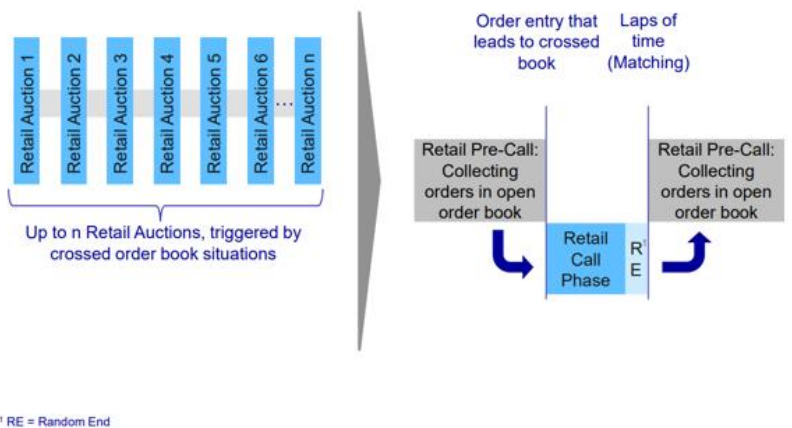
Retail Auction 1
Retail Auction 2
Retail Auction 3
Retail Auction 4
Retail Auction 5
Retail Auction 6
...
Retail Auction n

Up to n Retail Auctions, triggered by crossed order book situations

Order entry that leads to crossed book

Laps of time (Matching)

Retail Pre-Call: Collecting orders in open order book

Retail Call Phase

R¹ E

Retail Pre-Call: Collecting orders in open order book

¹ RE = Random End